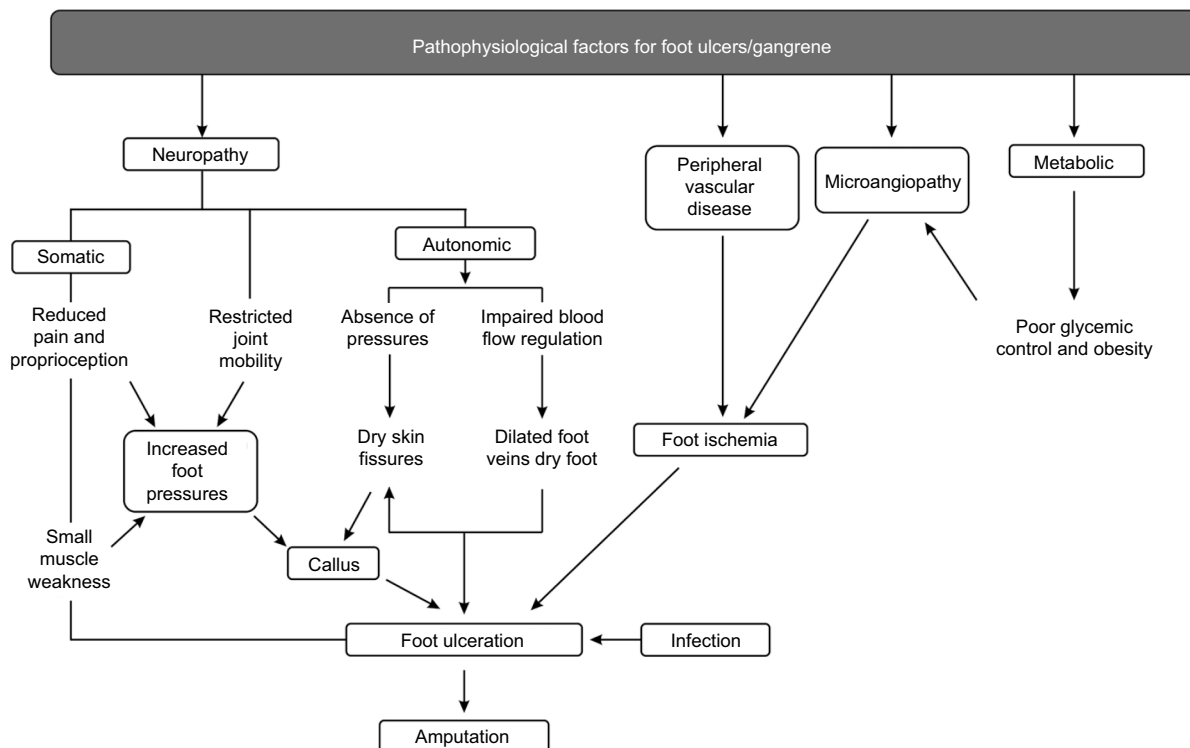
Pathophysiological factors for foot ulcers/gangrene

Neuropathy

Peripheral vascular disease

Microangiopathy

Metabolic

Somatic

Autonomic

Reduced pain and proprioception

Restricted joint mobility

Absence of pressures

Impaired blood flow regulation

Poor glycemic control and obesity

Increased foot pressures

Dry skin fissures

Dilated foot veins dry foot

Foot ischemia

Small muscle weakness

Callus

Foot ulceration

Infection

Amputation